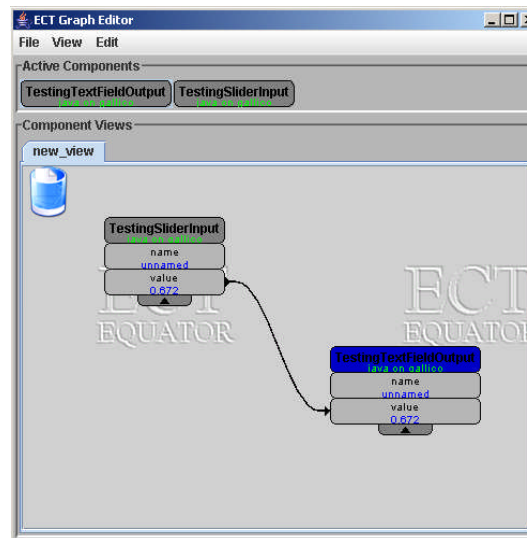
ECT Graph Editor

File View Edit

Active Components

TestingTextFieldOutput
java on gallico

TestingSliderInput
java on gallico

Component Views

new_view

ECT EQUATOR

ECT EQUATOR

TestingSliderInput
java on gallico
name
unnamed
value
0.672

TestingTextFieldOutput
java on gallico
name
unnamed
value
0.672